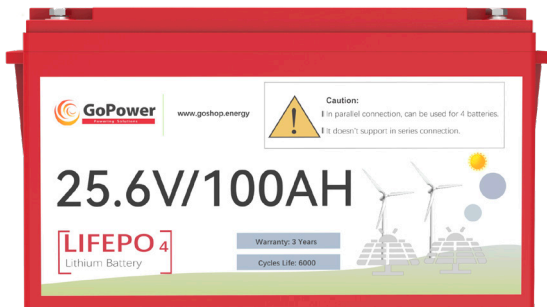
GoPower
Powering Solutions

www.goshop.energy

Caution:
In parallel connection, can be used for 4 batteries.
It doesn't support in series connection.

25.6V/100AH

LIFEPO 4
Lithium Battery

Warranty: 3 Years

Cycles Life: 6000